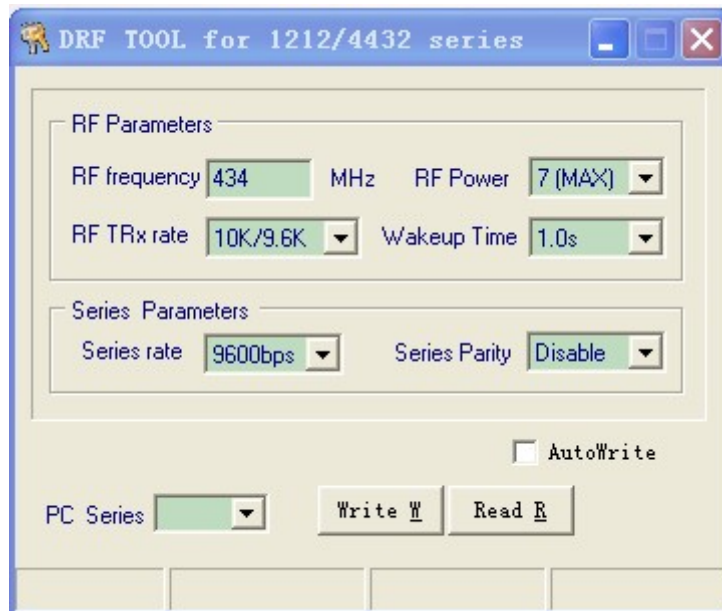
DRF TOOL for 1212/4432 series

RF Parameters

RF frequency 434 MHz RF Power 7 (MAX)

RF TRx rate 10K/9.6K Wakeup Time 1.0s

Series Parameters

Series rate 9600bps Series Parity Disable

AutoWrite

PC Series

Write W

Read R